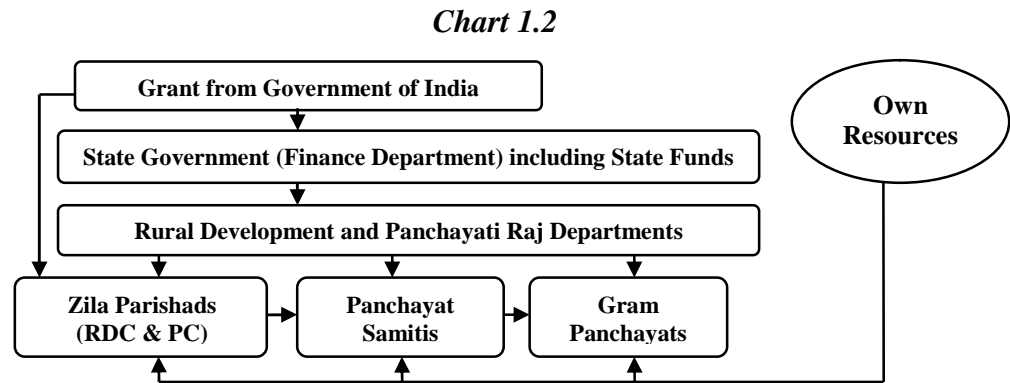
*Chart 1.2*

Grant from Government of India

Own Resources

State Government (Finance Department) including State Funds

Rural Development and Panchayati Raj Departments

Zila Parishads (RDC & PC)

Panchayat Samitis

Gram Panchayats